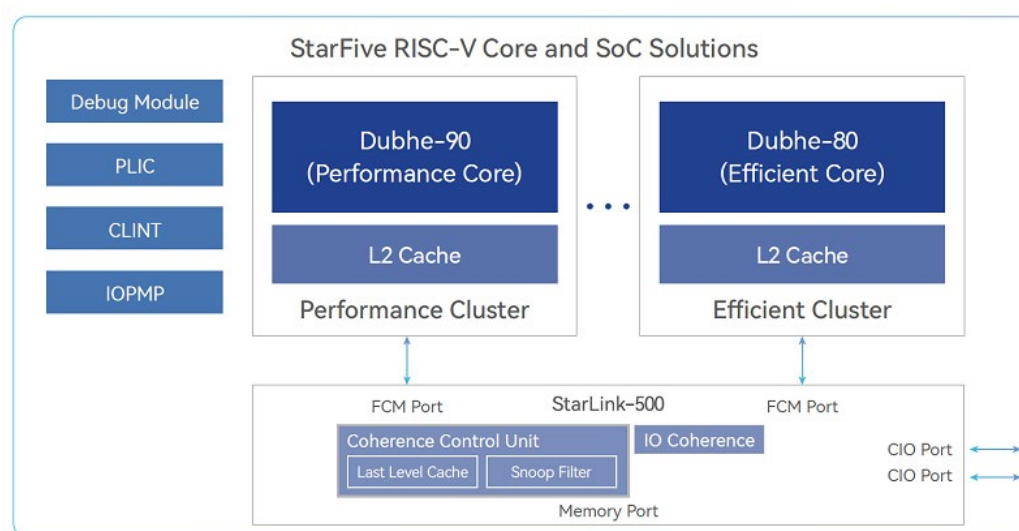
StarFive RISC-V Core and SoC Solutions

Debug Module

PLIC

CLINT

IOPMP

Dubhe-90
(Performance Core)

L2 Cache

Performance Cluster

Dubhe-80
(Efficient Core)

L2 Cache

Efficient Cluster

FCM Port

StarLink-500

FCM Port

Coherence Control Unit

Last Level Cache

Snoop Filter

IO Coherence

CIO Port

CIO Port

Memory Port